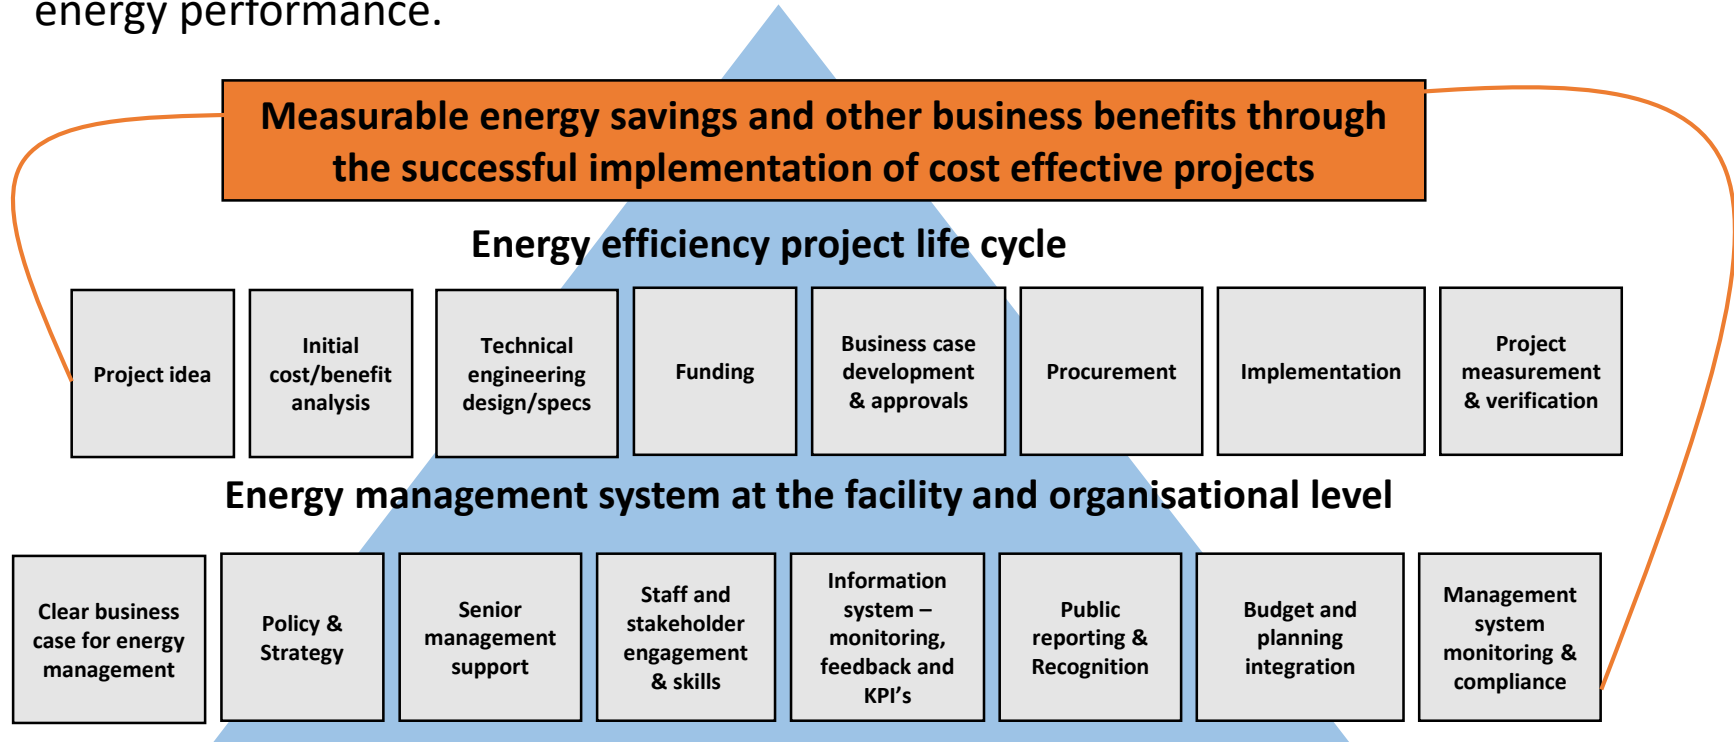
energy performance.

Measurable energy savings and other business benefits through the successful implementation of cost effective projects

Energy efficiency project life cycle

Project idea

Initial cost/benefit analysis

Technical engineering design/specs

Funding

Business case development & approvals

Procurement

Implementation

Project measurement & verification

Energy management system at the facility and organisational level

Clear business case for energy management

Policy & Strategy

Senior management support

Staff and stakeholder engagement & skills

Information system – monitoring, feedback and KPI's

Public reporting & Recognition

Budget and planning integration

Management system monitoring & compliance